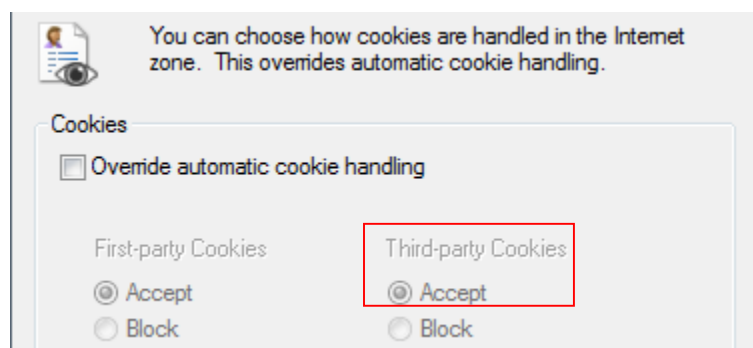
You can choose how cookies are handled in the Internet zone. This overrides automatic cookie handling.

Cookies

Override automatic cookie handling

First-party Cookies
Accept
Block

Third-party Cookies
Accept
Block